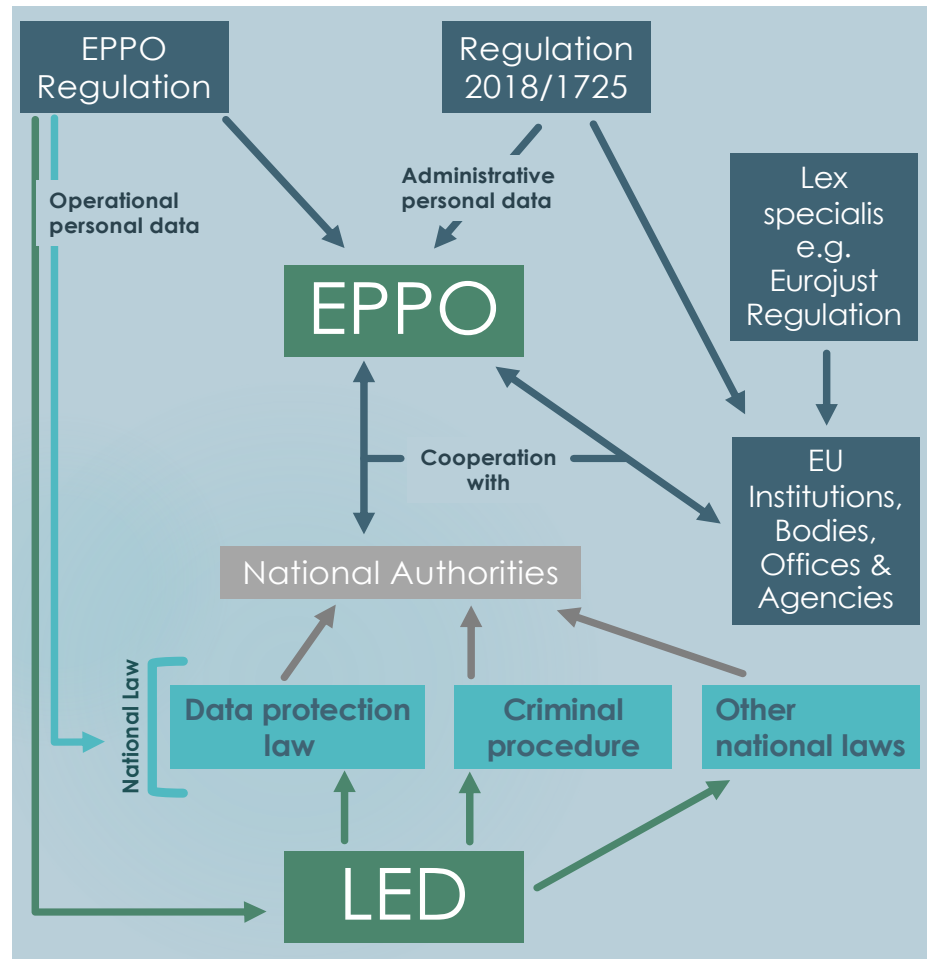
EPPO Regulation

Regulation 2018/1725

Operational personal data

Administrative personal data

Lex specialis e.g. Eurojust Regulation

EPPO

Cooperation with

EU Institutions, Bodies, Offices & Agencies

National Authorities

National Law

Data protection law

Criminal procedure

Other national laws

LED